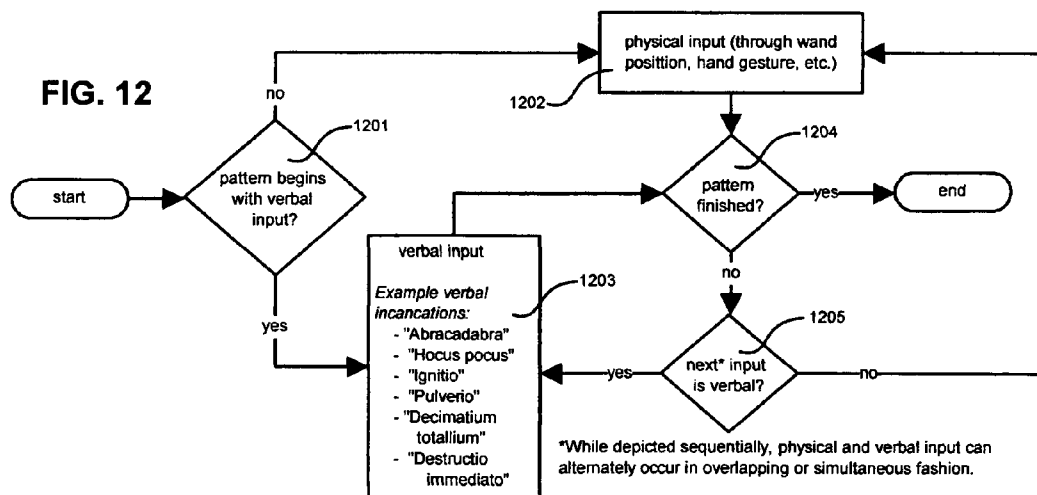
FIG. 12

start

pattern begins with verbal input?

1201

no

yes

physical input (through wand posittion, hand gesture, etc.)

1202

pattern finished?

1204

yes

end

no

verbal input

Example verbal incancations:
- "Abracadabra"
- "Hocus pocus"
- "Ignitio"
- "Pulverio"
- "Decimatium totallium"
- "Destructio immediato"

1203

next* input is verbal?

1205

yes

no

*While depicted sequentially, physical and verbal input can alternately occur in overlapping or simultaneous fashion.